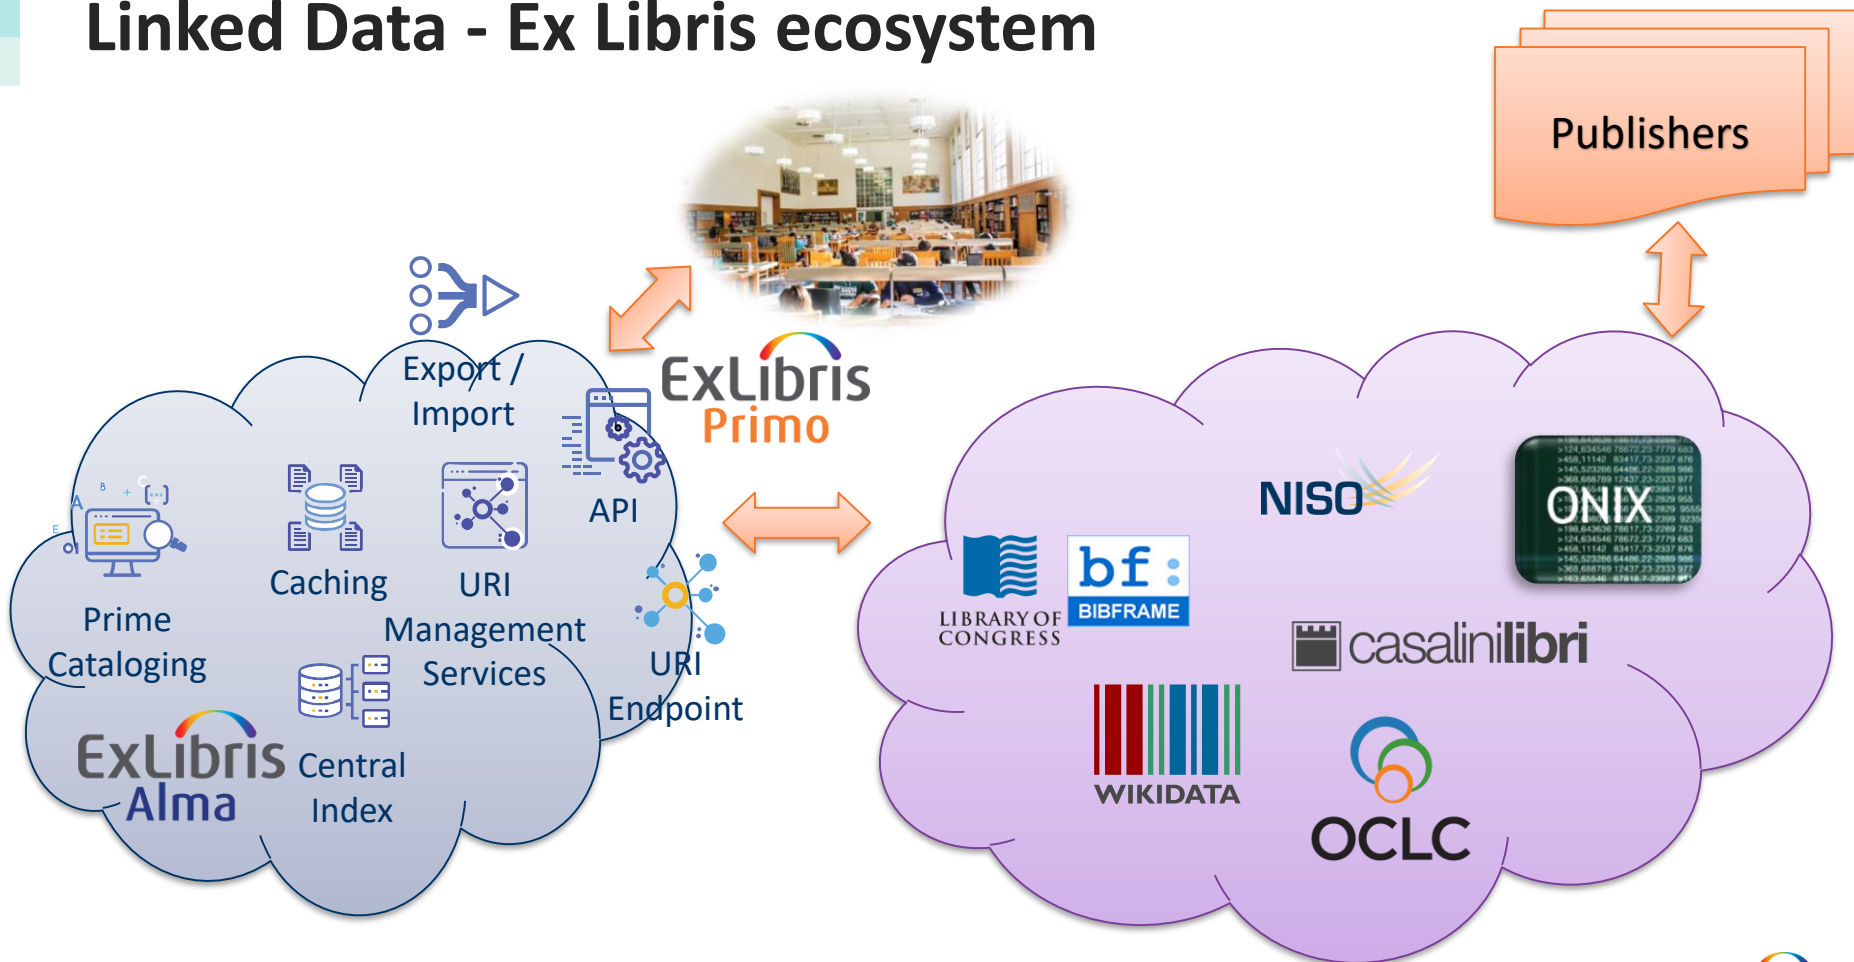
Linked Data - Ex Libris ecosystem

Publishers

ExLibris Primo

Export / Import

API

Prime Cataloging

Caching

URI Management Services

URI Endpoint

ExLibris Alma

Central Index

NISO

ONIX

LIBRARY OF CONGRESS

bf BIBFRAME

casalinilibri

WIKIDATA

OCLC